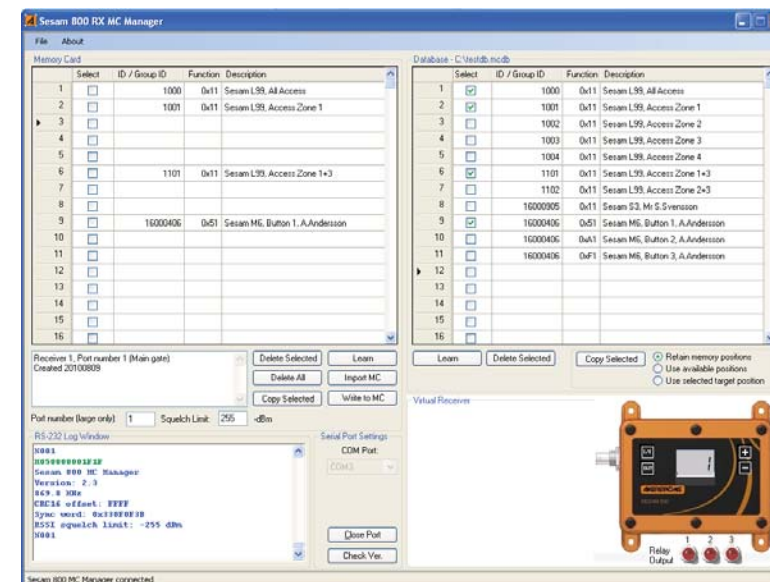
Sesam 800 RX MC Manager

File About

Memory Card

| | Select | ID / Group ID | Function | Description |
|---|---|---|---|---|
| 1 | | 1000 | 0x11 | Sesam L99, All Access |
| 2 | | 1001 | 0x11 | Sesam L99, Access Zone 1 |
| 3 | | | | |
| 4 | | | | |
| 5 | | | | |
| 6 | | 1101 | 0x11 | Sesam L99, Access Zone 1+3 |
| 7 | | | | |
| 8 | | | | |
| 9 | | 16000406 | 0x51 | Sesam M6, Button 1, A.Andersson |
| 10 | | | | |
| 11 | | | | |
| 12 | | | | |
| 13 | | | | |
| 14 | | | | |
| 15 | | | | |
| 16 | | | | |

Receiver 1, Port number 1 (Main gate)
Created 20100809

Delete Selected Learn
Delete All Import MC
Copy Selected Write to MC

Port number (large only): 1 Squelch Limit: 255 -dBm

RS-232 Log Window
X001
B050000001F2F
Sesam 800 MC Manager
Version: 2.3
869.8 MHz
CRC16 offset: FFFF
Sync word: 0x330F0F38
RSSI squelch limit: -255 dBm
X001

Serial Port Settings
COM Port:
COM3
Close Port
Check Ver.

Database - C:\testdb.mcdb

| | Select | ID / Group ID | Function | Description |
|---|---|---|---|---|
| 1 | | 1000 | 0x11 | Sesam L99, All Access |
| 2 | ☑ | 1001 | 0x11 | Sesam L99, Access Zone 1 |
| 3 | | 1002 | 0x11 | Sesam L99, Access Zone 2 |
| 4 | | 1003 | 0x11 | Sesam L99, Access Zone 3 |
| 5 | | 1004 | 0x11 | Sesam L99, Access Zone 4 |
| 6 | ☑ | 1101 | 0x11 | Sesam L99, Access Zone 1+3 |
| 7 | | 1102 | 0x11 | Sesam L99, Access Zone 2+3 |
| 8 | | 16000805 | 0x11 | Sesam S3, Mr S.Svensson |
| 9 | ☑ | 16000406 | 0x51 | Sesam M6, Button 1, A.Andersson |
| 10 | | 16000406 | 0xA1 | Sesam M6, Button 2, A.Andersson |
| 11 | | 16000406 | 0xF1 | Sesam M6, Button 3, A.Andersson |
| 12 | | | | |
| 13 | | | | |
| 14 | | | | |
| 15 | | | | |
| 16 | | | | |

Learn Delete Selected Copy Selected
Retain memory positions
Use available positions
Use selected target position

Virtual Receiver

Relay Output 1 2 3

Sesam 800 MC Manager connected